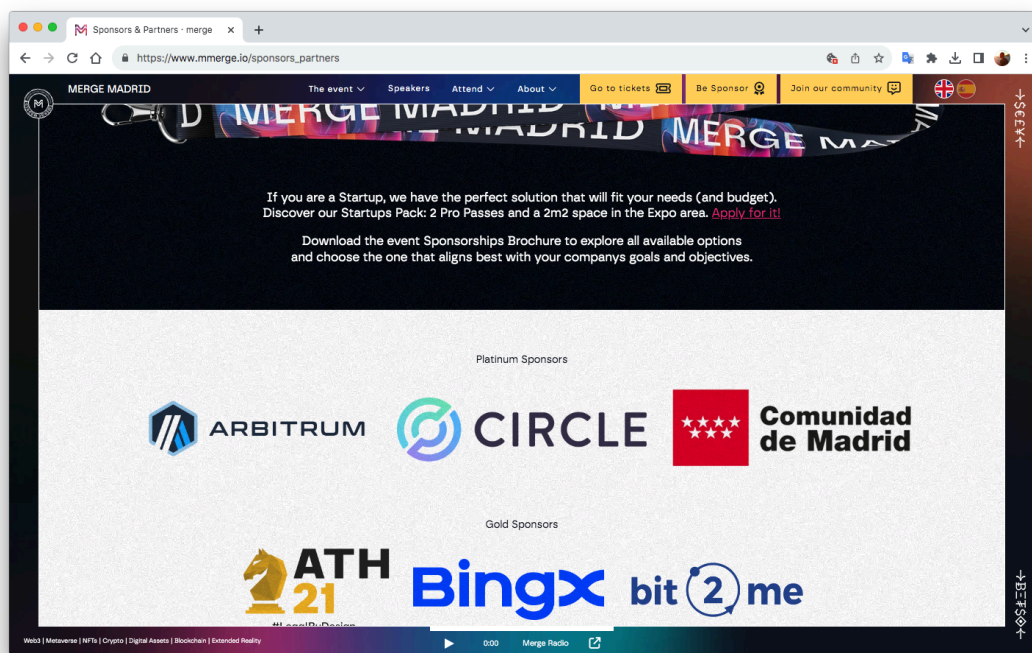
Sponsors & Partners · merge

https://www.mmerge.io/sponsors_partners

MERGE MADRID

The event Speakers Attend About Go to tickets Be Sponsor Join our community

MERGE MADRID MERGE MADRID MERGE

If you are a Startup, we have the perfect solution that will fit your needs (and budget). Discover our Startups Pack: 2 Pro Passes and a 2m2 space in the Expo area. Apply for it!

Download the event Sponsorships Brochure to explore all available options and choose the one that aligns best with your companys goals and objectives.

Platinum Sponsors

ARBITRUM

CIRCLE

Comunidad de Madrid

Gold Sponsors

ATH 21

#LegalByDesign

BingX

bit2me

Web3 | Metaverse | NFTs | Crypto | Digital Assets | Blockchain | Extended Reality

0:00 Merge Radio